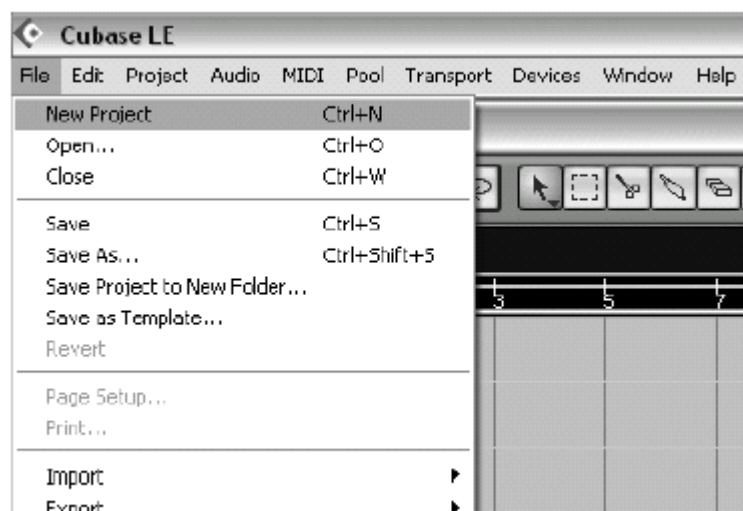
Cubase LE

File Edit Project Audio MIDI Pool Transport Devices Window Help

New Project Ctrl+N
Open... Ctrl+O
Close Ctrl+W

Save Ctrl+S
Save As... Ctrl+Shift+S
Save Project to New Folder...
Save as Template...
Revert

Page Setup...
Print...

Import
Export

3 5 7